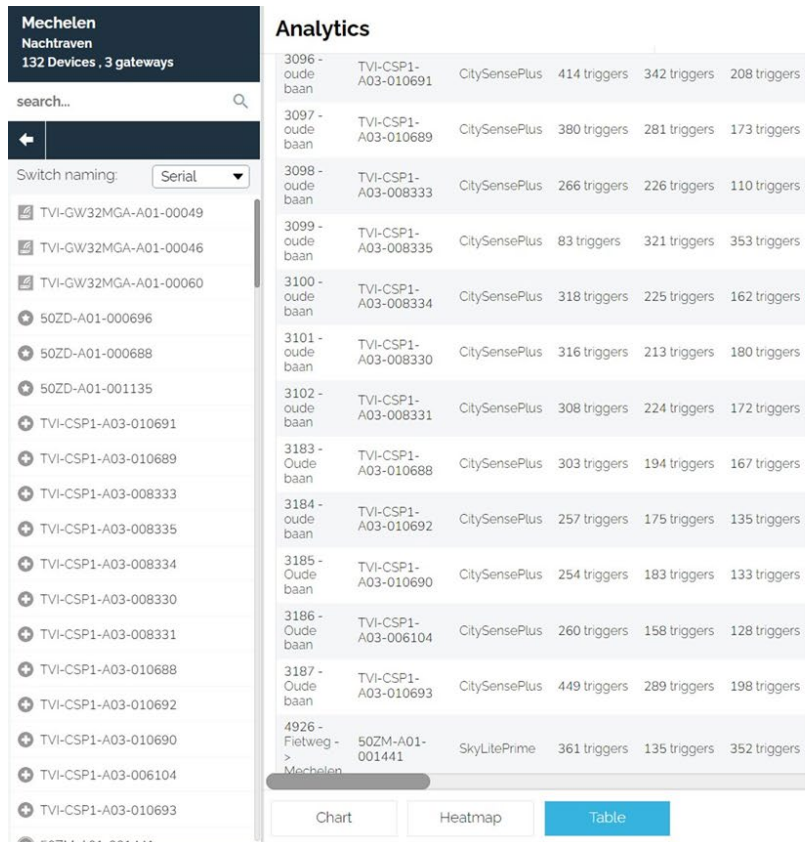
Mechelen
Nachtraven
132 Devices , 3 gateways

search...

Switch naming: Serial

TVI-GW32MGA-A01-00049
TVI-GW32MGA-A01-00046
TVI-GW32MGA-A01-00060
50ZD-A01-000696
50ZD-A01-000688
50ZD-A01-001135
TVI-CSP1-A03-010691
TVI-CSP1-A03-010689
TVI-CSP1-A03-008333
TVI-CSP1-A03-008335
TVI-CSP1-A03-008334
TVI-CSP1-A03-008330
TVI-CSP1-A03-008331
TVI-CSP1-A03-010688
TVI-CSP1-A03-010692
TVI-CSP1-A03-010690
TVI-CSP1-A03-006104
TVI-CSP1-A03-010693
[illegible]

Analytics

| | | | | | |
|---|---|---|---|---|---|
| 3096 - oude baan | TVI-CSP1-A03-010691 | CitySensePlus | 414 triggers | 342 triggers | 208 triggers |
| 3097 - oude baan | TVI-CSP1-A03-010689 | CitySensePlus | 380 triggers | 281 triggers | 173 triggers |
| 3098 - oude baan | TVI-CSP1-A03-008333 | CitySensePlus | 266 triggers | 226 triggers | 110 triggers |
| 3099 - oude baan | TVI-CSP1-A03-008335 | CitySensePlus | 83 triggers | 321 triggers | 353 triggers |
| 3100 - oude baan | TVI-CSP1-A03-008334 | CitySensePlus | 318 triggers | 225 triggers | 162 triggers |
| 3101 - oude baan | TVI-CSP1-A03-008330 | CitySensePlus | 316 triggers | 213 triggers | 180 triggers |
| 3102 - oude baan | TVI-CSP1-A03-008331 | CitySensePlus | 308 triggers | 224 triggers | 172 triggers |
| 3183 - Oude baan | TVI-CSP1-A03-010688 | CitySensePlus | 303 triggers | 194 triggers | 167 triggers |
| 3184 - oude baan | TVI-CSP1-A03-010692 | CitySensePlus | 257 triggers | 175 triggers | 135 triggers |
| 3185 - Oude baan | TVI-CSP1-A03-010690 | CitySensePlus | 254 triggers | 183 triggers | 133 triggers |
| 3186 - Oude baan | TVI-CSP1-A03-006104 | CitySensePlus | 260 triggers | 158 triggers | 128 triggers |
| 3187 - Oude baan | TVI-CSP1-A03-010693 | CitySensePlus | 449 triggers | 289 triggers | 198 triggers |
| 4926 - Fietweg - > Mechelen | 50ZM-A01-001441 | SkyLitePrime | 361 triggers | 135 triggers | 352 triggers |

Chart
Heatmap
Table